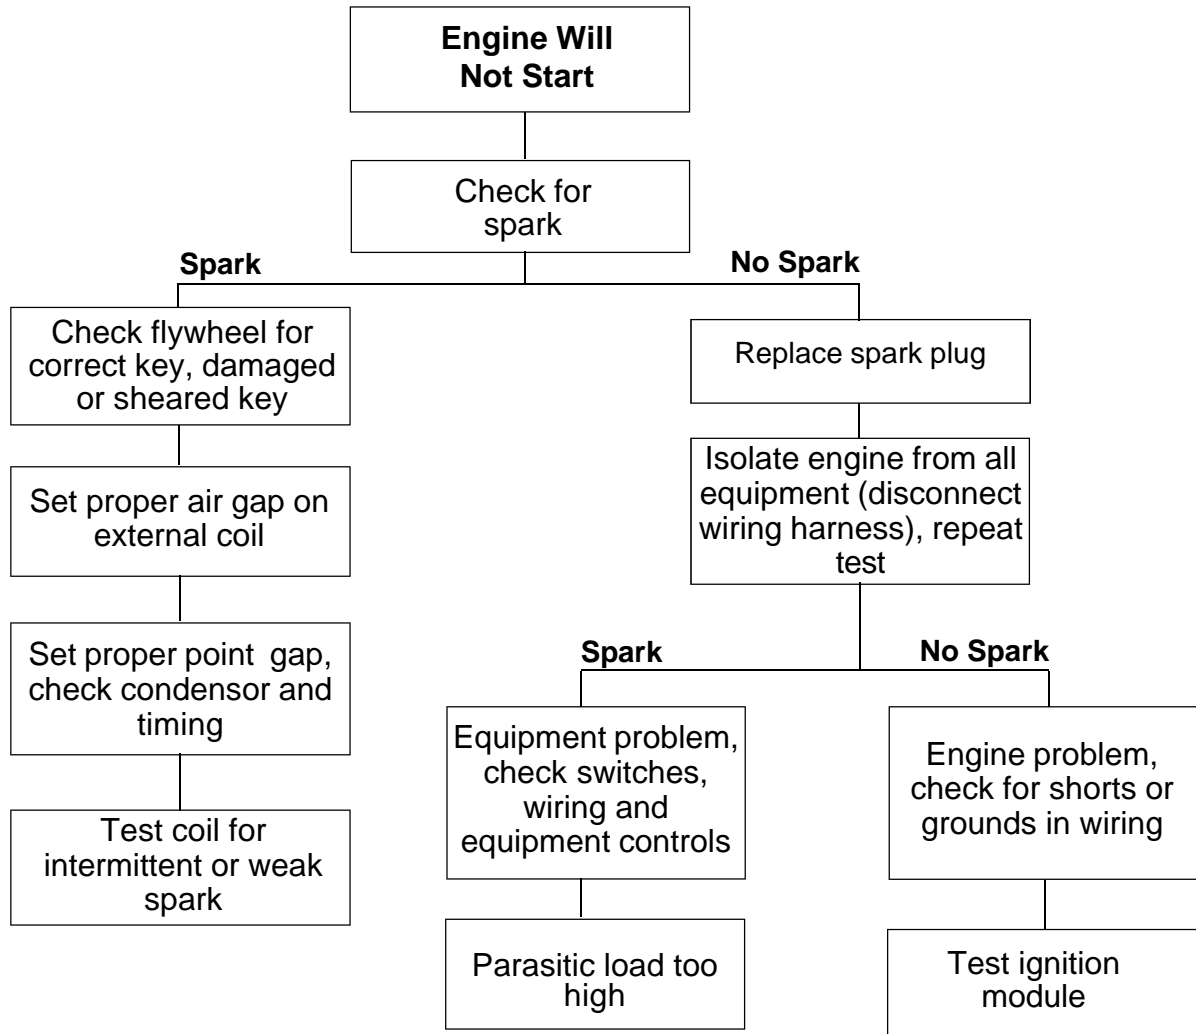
Engine Will Not Start

Check for spark

Spark

No Spark

Check flywheel for correct key, damaged or sheared key

Set proper air gap on external coil

Set proper point gap, check condensor and timing

Test coil for intermittent or weak spark

Replace spark plug

Isolate engine from all equipment (disconnect wiring harness), repeat test

Spark

No Spark

Equipment problem, check switches, wiring and equipment controls

Parasitic load too high

Engine problem, check for shorts or grounds in wiring

Test ignition module